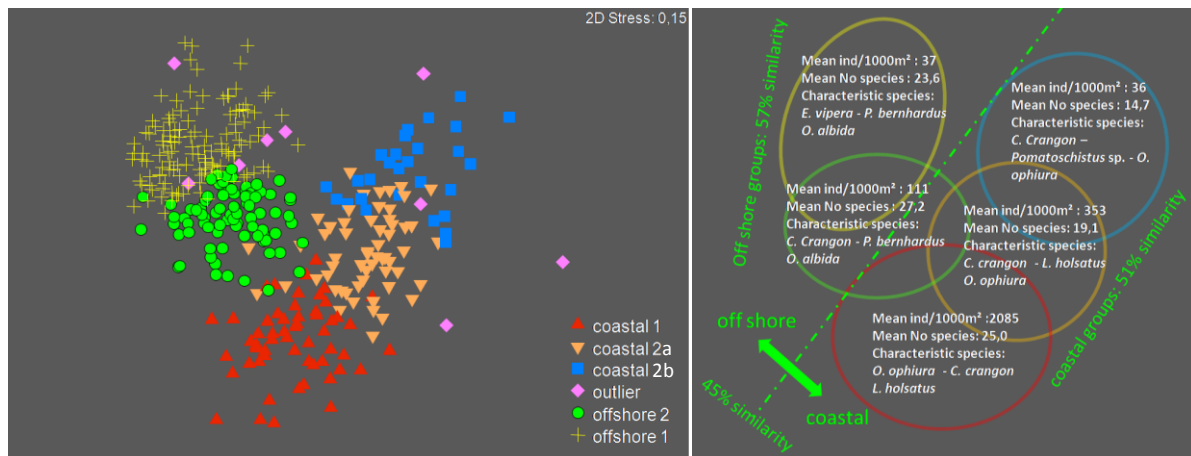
2D Stress: 0,15

coastal 1
coastal 2a
coastal 2b
outlier
offshore 2
offshore 1

Off shore groups: 57% similarity

Mean ind/1000m² : 37
Mean No species : 23,6
Characteristic species:
E. vipera - P. bernhardus
O. albida

Mean ind/1000m² : 36
Mean No species : 14,7
Characteristic species:
C. Crangon – Pomatoschistus sp. - O. ophiura

Mean ind/1000m² : 111
Mean No species : 27,2
Characteristic species:
C. Crangon - P. bernhardus
O. albida

Mean ind/1000m² : 353
Mean No species: 19,1
Characteristic species:
C. crangon - L. holsatus
O. ophiura

Mean ind/1000m² :2085
Mean No species: 25,0
Characteristic species:
O. ophiura - C. crangon
L. holsatus

coastal groups: 51% similarity

off shore

coastal

45% similarity